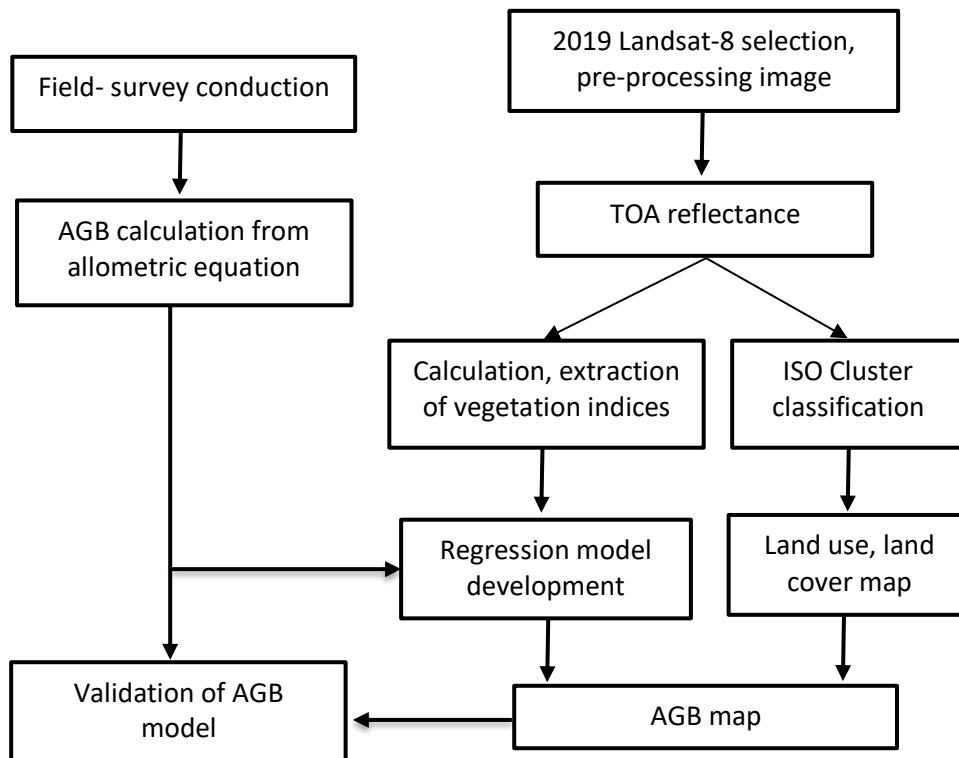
2019 Landsat-8 selection, pre-processing image

Field- survey conduction

TOA reflectance

AGB calculation from allometric equation

Calculation, extraction of vegetation indices

ISO Cluster classification

Regression model development

Land use, land cover map

Validation of AGB model

AGB map